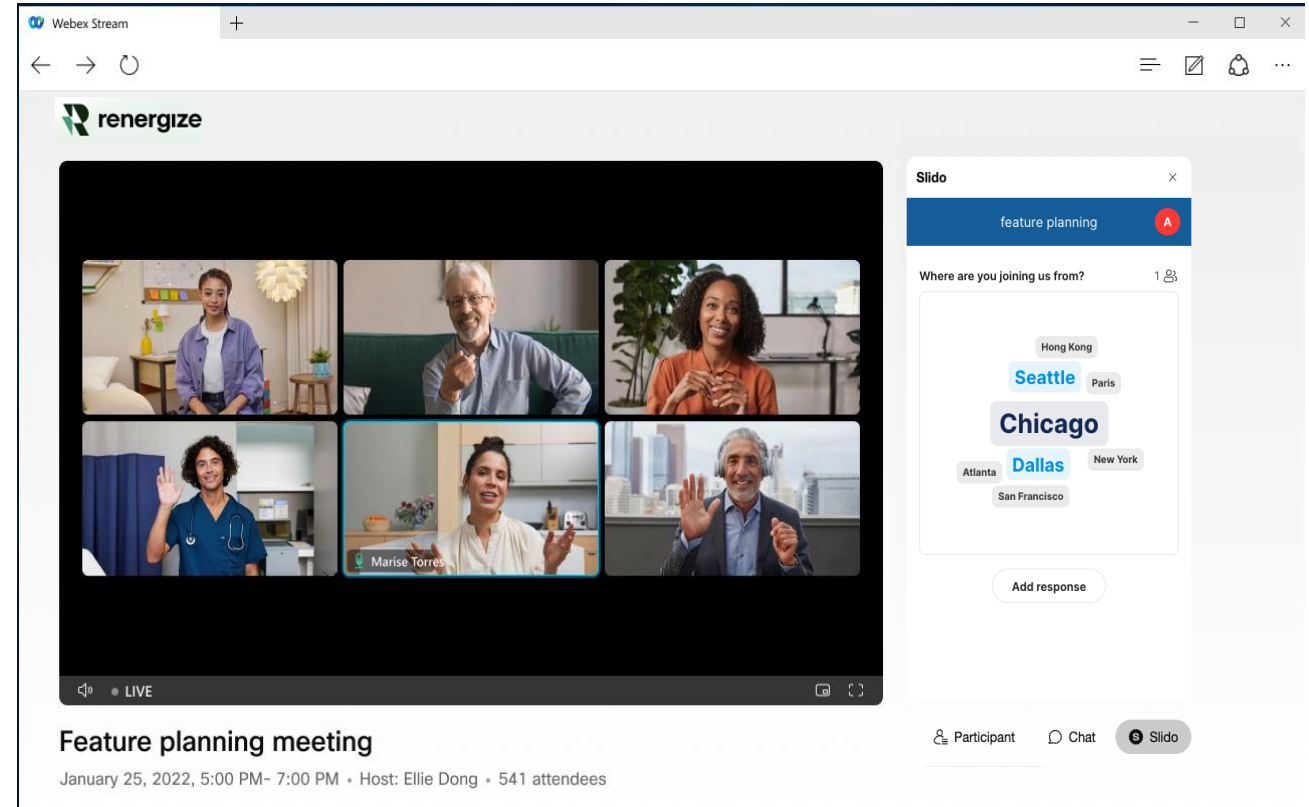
Webex Stream

renergize

Marise Torres

LIVE

Slido

feature planning

A

Where are you joining us from?

1

Hong Kong

Seattle

Paris

Chicago

Atlanta

Dallas

New York

San Francisco

Add response

Participant

Chat

Slido

Feature planning meeting

January 25, 2022, 5:00 PM- 7:00 PM • Host: Ellie Dong • 541 attendees